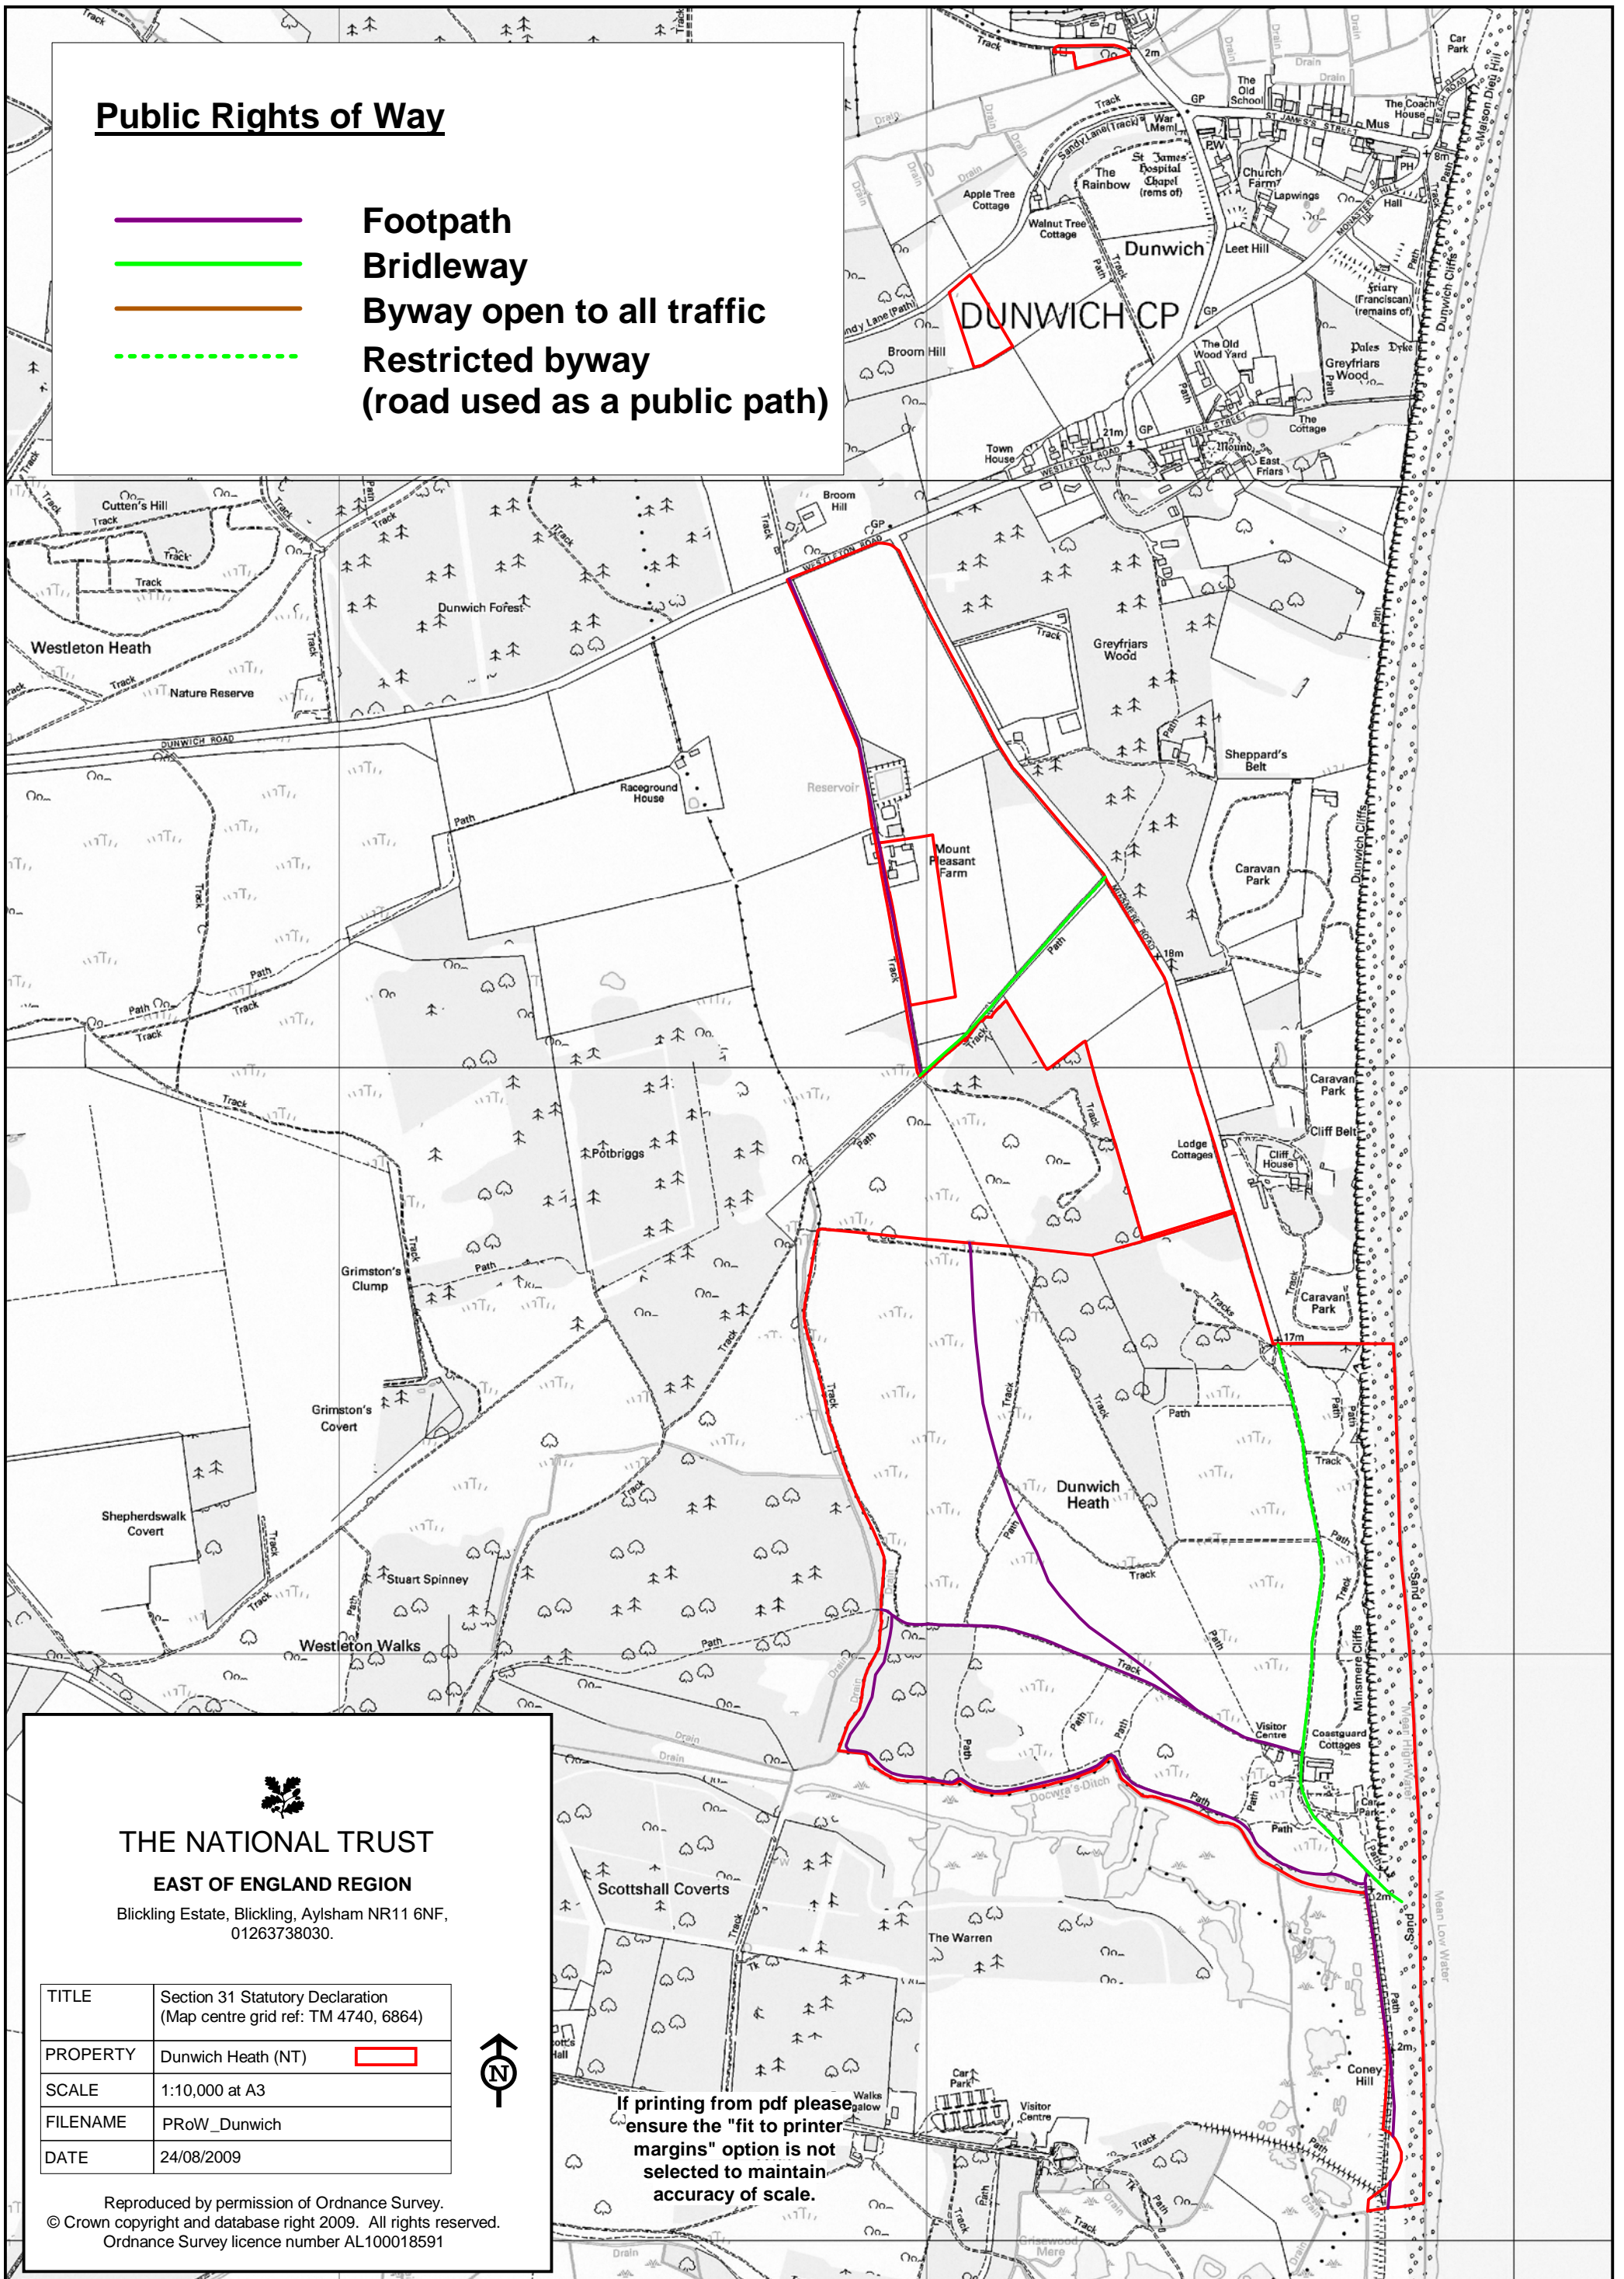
Public Rights of Way

Footpath
Bridleway
Byway open to all traffic
Restricted byway
(road used as a public path)

Track
Car Park
The Old School
The Coach House
GP
War Mem
ST JAMES'S STREET
Mus
Sandy Lane (Track)
St James Hospital Chapel (rems of)
The Rainbow
PW
Church Farm
Lapwings
PH
Hall
Apple Tree Cottage
Walnut Tree Cottage
Dunwich
Leet Hill
DUNWICH CP
Friary (Franciscan) (remains of)
Sandy Lane (Path)
Broom Hill
The Old Wood Yard
Pales Dyke
Greyfriars Wood
The Cottage
Town House
21m
HIGH STREET
Mound
East Friars
WESTLETON ROAD
Dunwich Cliffs
Cutten's Hill
Broom Hill
Dunwich Forest
Westleton Heath
Nature Reserve
DUNWICH ROAD
Greyfriars Wood
Sheppard's Belt
Raceground House
Reservoir
Mount Pleasant Farm
Caravan Park
Path
MINSMERE ROAD
18m
Caravan Park
Cliff Belt
Lodge Cottages
Cliff House
Potbriggs
Grimston's Clump
Caravan Park
17m
Grimston's Covert
Dunwich Heath
Shepherdswalk Covert
Stuart Spinney
Westleton Walks
Visitor Centre
Coastguard Cottages
Minsmere Cliffs
Mean High Water
Mean Low Water
Drain
Docwra's Ditch
Car Park
Scottshall Coverts
The Warren
Coney Hill
Sand
2m
Car Park
Visitor Centre
Walks
Mere

THE NATIONAL TRUST
EAST OF ENGLAND REGION
Blickling Estate, Blickling, Aylsham NR11 6NF, 01263738030.

| TITLE | Section 31 Statutory Declaration (Map centre grid ref: TM 4740, 6864) |
|---|---|
| PROPERTY | Dunwich Heath (NT) |
| SCALE | 1:10,000 at A3 |
| FILENAME | PRoW_Dunwich |
| DATE | 24/08/2009 |

N

If printing from pdf please ensure the "fit to printer margins" option is not selected to maintain accuracy of scale.

Reproduced by permission of Ordnance Survey.
© Crown copyright and database right 2009. All rights reserved.
Ordnance Survey licence number AL100018591